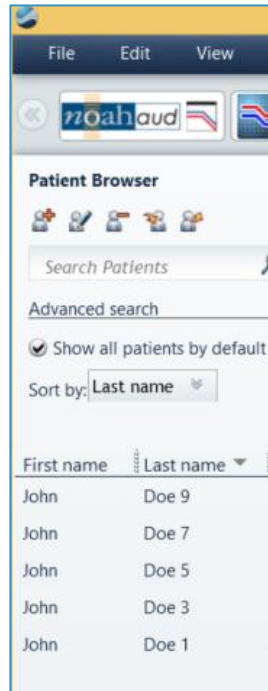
File Edit View

noahaud

Patient Browser

Search Patients

Advanced search

Show all patients by default

Sort by: Last name

| First name | Last name |
|---|---|
| John | Doe 9 |
| John | Doe 7 |
| John | Doe 5 |
| John | Doe 3 |
| John | Doe 1 |